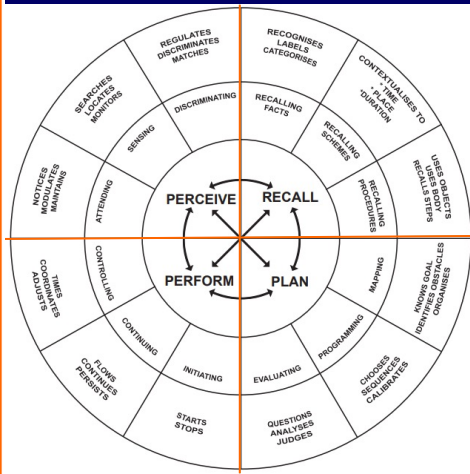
PERCEIVE
RECALL
PERFORM
PLAN

DISCRIMINATING
SENSING
ATTENDING
CONTROLLING
CONTINUING
INITIATING
EVALUATING
PROGRAMMING
MAPPING
RECALLING PROCEDURES
RECALLING SCHEMES
RECALLING FACTS

REGULATES DISCRIMINATES MATCHES
SEARCHES LOCATES MONITORS
NOTICES MODULATES MAINTAINS
TIMES COORDINATES ADJUSTS
FLOWS CONTINUES PERSISTS
STARTS STOPS
QUESTIONS ANALYSES JUDGES
CHOOSES SEQUENCES CALIBRATES
KNOWS GOAL IDENTIFIES OBSTACLES ORGANISES
USES OBJECTS USES BODY RECALLS STEPS
CONTEXTUALISES TO - TIME - PLACE - DURATION
RECOGNISES LABELS CATEGORISES